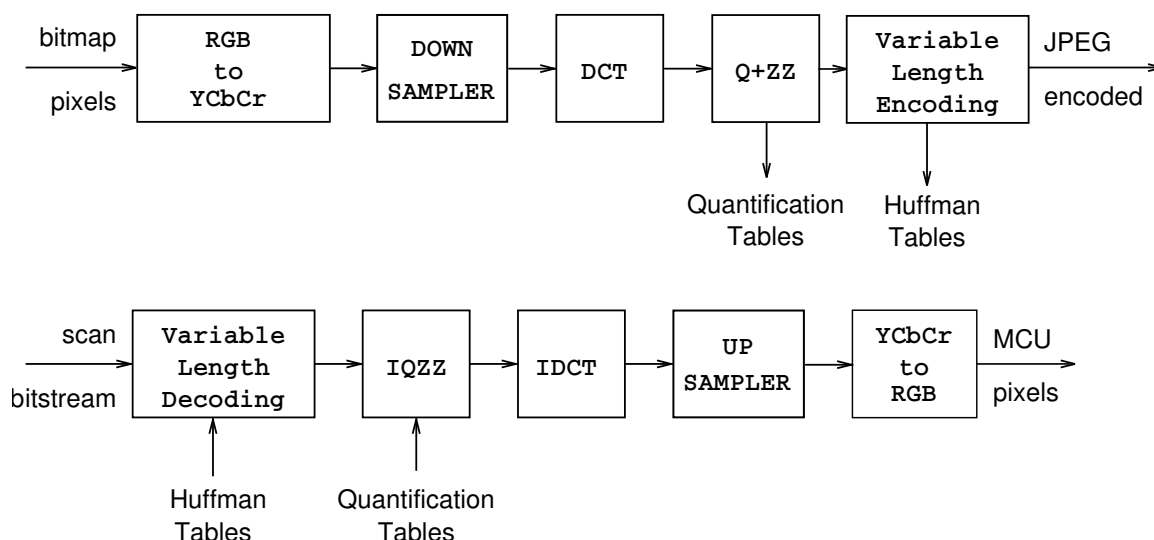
bitmap pixels

RGB to YCbCr

DOWN SAMPLER

DCT

Q+ZZ

Variable Length Encoding

JPEG encoded

Quantification Tables

Huffman Tables

scan bitstream

Variable Length Decoding

IQZZ

IDCT

UP SAMPLER

YCbCr to RGB

MCU pixels

Huffman Tables

Quantification Tables